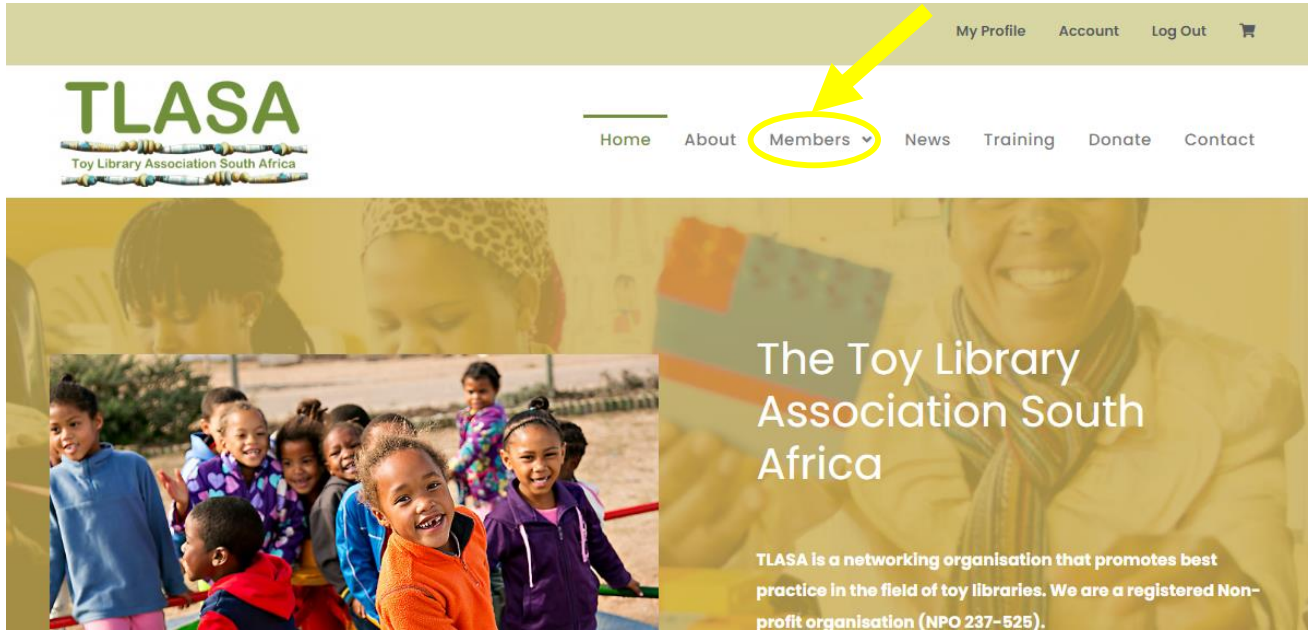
My Profile Account Log Out

TLASA
Toy Library Association South Africa

Home About Members News Training Donate Contact

The Toy Library Association South Africa

TLASA is a networking organisation that promotes best practice in the field of toy libraries. We are a registered Non-profit organisation (NPO 237-525).